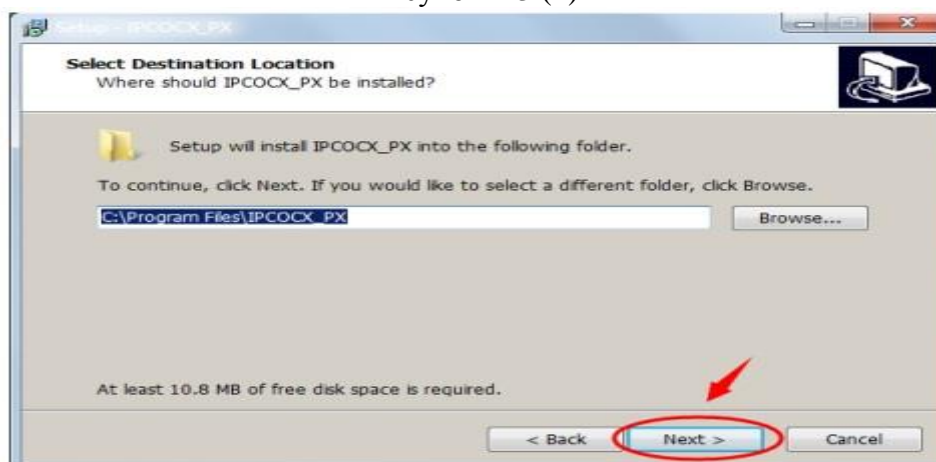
Setup - IPCOCX_PX

Select Destination Location
Where should IPCOCX_PX be installed?

Setup will install IPCOCX_PX into the following folder.

To continue, click Next. If you would like to select a different folder, click Browse.

C:\Program Files\IPCOCX_PX

Browse...

At least 10.8 MB of free disk space is required.

< Back

Next >

Cancel